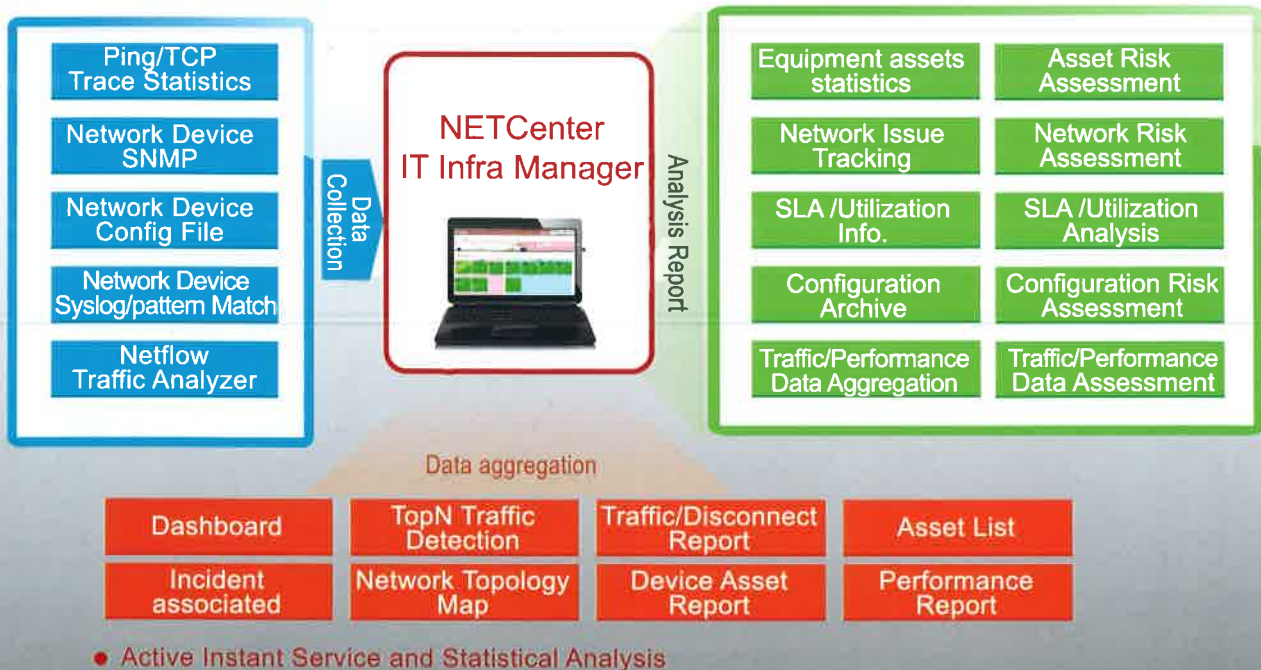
Ping/TCP Trace Statistics

Network Device SNMP

Network Device Config File

Network Device Syslog/pattern Match

Netflow Traffic Analyzer

Data Collection

NETCenter IT Infra Manager

Analysis Report

Equipment assets statistics

Asset Risk Assessment

Network Issue Tracking

Network Risk Assessment

SLA /Utilization Info.

SLA /Utilization Analysis

Configuration Archive

Configuration Risk Assessment

Traffic/Performance Data Aggregation

Traffic/Performance Data Assessment

Data aggregation

Dashboard

TopN Traffic Detection

Traffic/Disconnect Report

Asset List

Incident associated

Network Topology Map

Device Asset Report

Performance Report

• Active Instant Service and Statistical Analysis